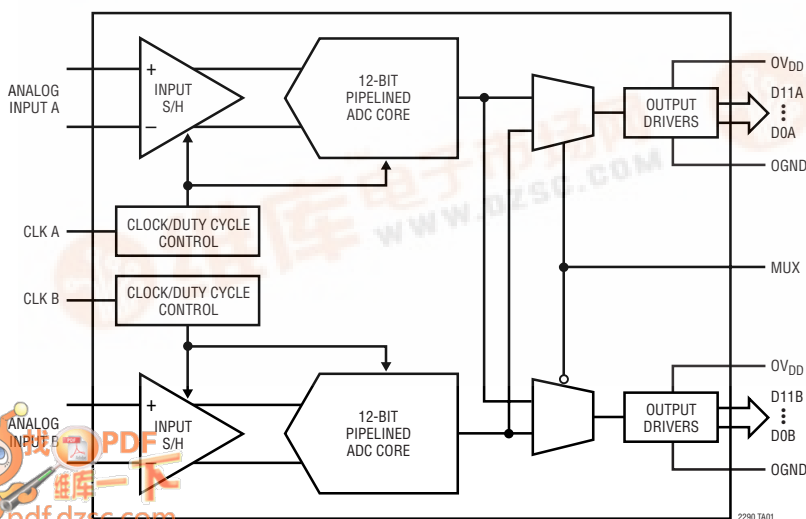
ANALOG INPUT A

+

−

INPUT S/H

12-BIT PIPELINED ADC CORE

OUTPUT DRIVERS

$OV_{DD}$

D11A

⋮

D0A

OGND

CLK A

CLOCK/DUTY CYCLE CONTROL

MUX

CLK B

CLOCK/DUTY CYCLE CONTROL

ANALOG INPUT B

+

−

INPUT S/H

12-BIT PIPELINED ADC CORE

OUTPUT DRIVERS

$OV_{DD}$

D11B

⋮

D0B

OGND

2290 TA01

WWW.DZSC.COM

PDF

pdf.dzsc.com